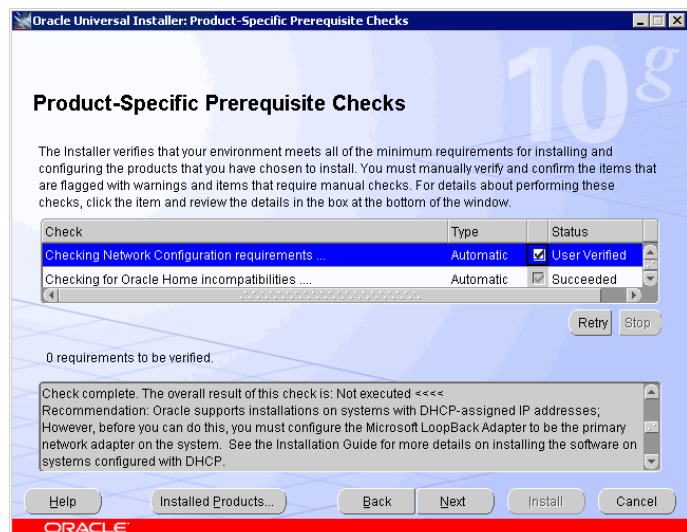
Oracle Universal Installer: Product-Specific Prerequisite Checks

10g

Product-Specific Prerequisite Checks

The Installer verifies that your environment meets all of the minimum requirements for installing and configuring the products that you have chosen to install. You must manually verify and confirm the items that are flagged with warnings and items that require manual checks. For details about performing these checks, click the item and review the details in the box at the bottom of the window.

| Check | Type | | Status |
|---|---|---|---|
| Checking Network Configuration requirements ... | Automatic | ☑ | User Verified |
| Checking for Oracle Home incompatibilities .... | Automatic | ☑ | Succeeded |

Retry Stop

0 requirements to be verified.

Check complete. The overall result of this check is: Not executed <<<<
Recommendation: Oracle supports installations on systems with DHCP-assigned IP addresses; However, before you can do this, you must configure the Microsoft LoopBack Adapter to be the primary network adapter on the system. See the Installation Guide for more details on installing the software on systems configured with DHCP.

Help Installed Products... Back Next Install Cancel

ORACLE